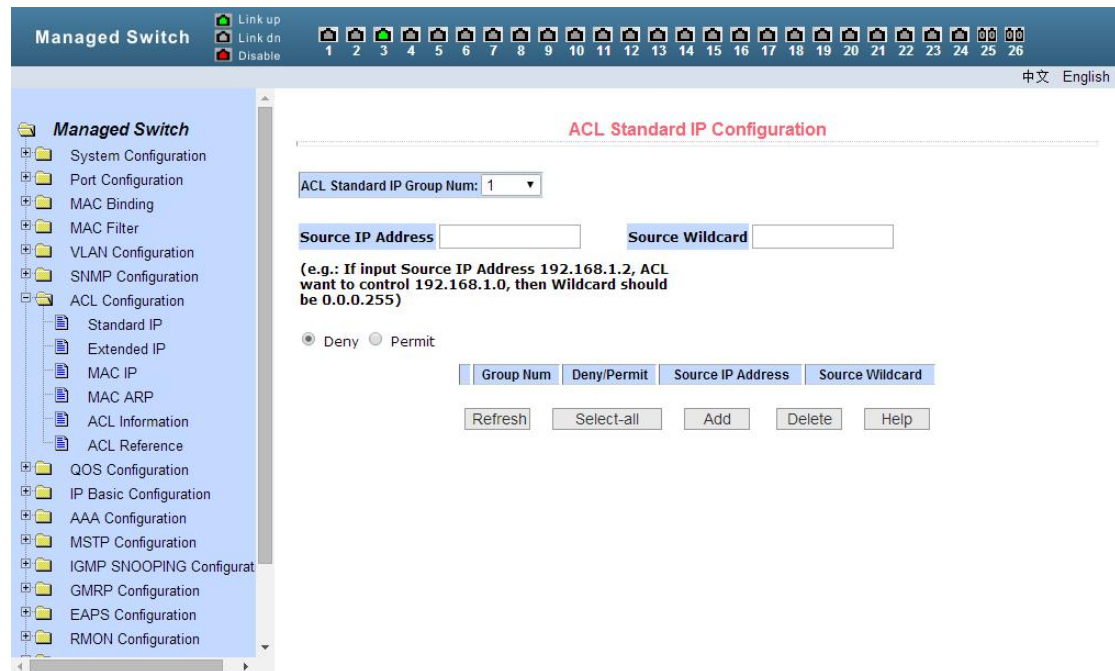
Managed Switch

Link up
Link dn
Disable

1 2 3 4 5 6 7 8 9 10 11 12 13 14 15 16 17 18 19 20 21 22 23 24 25 26

中文 English

Managed Switch
System Configuration
Port Configuration
MAC Binding
MAC Filter
VLAN Configuration
SNMP Configuration
ACL Configuration
Standard IP
Extended IP
MAC IP
MAC ARP
ACL Information
ACL Reference
QOS Configuration
IP Basic Configuration
AAA Configuration
MSTP Configuration
IGMP SNOOPING Configurat
GMRP Configuration
EAPS Configuration
RMON Configuration

ACL Standard IP Configuration

ACL Standard IP Group Num: 1

Source IP Address

Source Wildcard

(e.g.: If input Source IP Address 192.168.1.2, ACL want to control 192.168.1.0, then Wildcard should be 0.0.0.255)

Deny Permit

| | Group Num | Deny/Permit | Source IP Address | Source Wildcard |
|---|---|---|---|---|

Refresh Select-all Add Delete Help